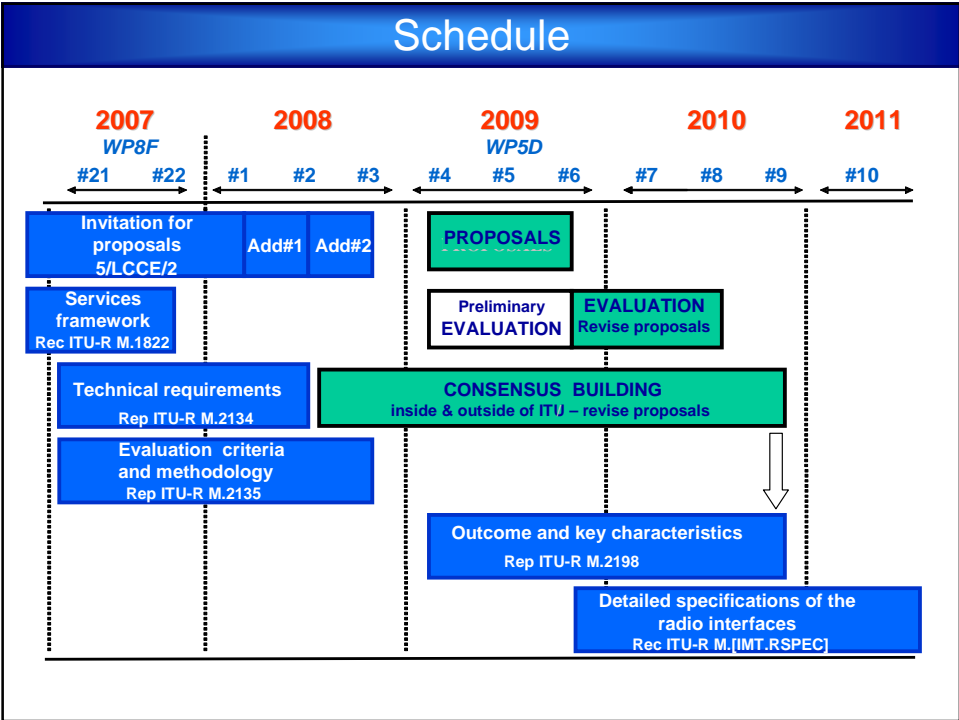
Schedule

2007
WP8F
#21 #22

2008
#1 #2 #3

2009
WP5D
#4 #5 #6

2010
#7 #8 #9

2011
#10

Invitation for proposals 5/LCCE/2

Add#1

Add#2

PROPOSALS

Services framework
Rec ITU-R M.1822

Preliminary EVALUATION

EVALUATION
Revise proposals

Technical requirements
Rep ITU-R M.2134

CONSENSUS BUILDING
inside & outside of ITU – revise proposals

Evaluation criteria and methodology
Rep ITU-R M.2135

Outcome and key characteristics
Rep ITU-R M.2198

Detailed specifications of the radio interfaces
Rec ITU-R M.[IMT.RSPEC]